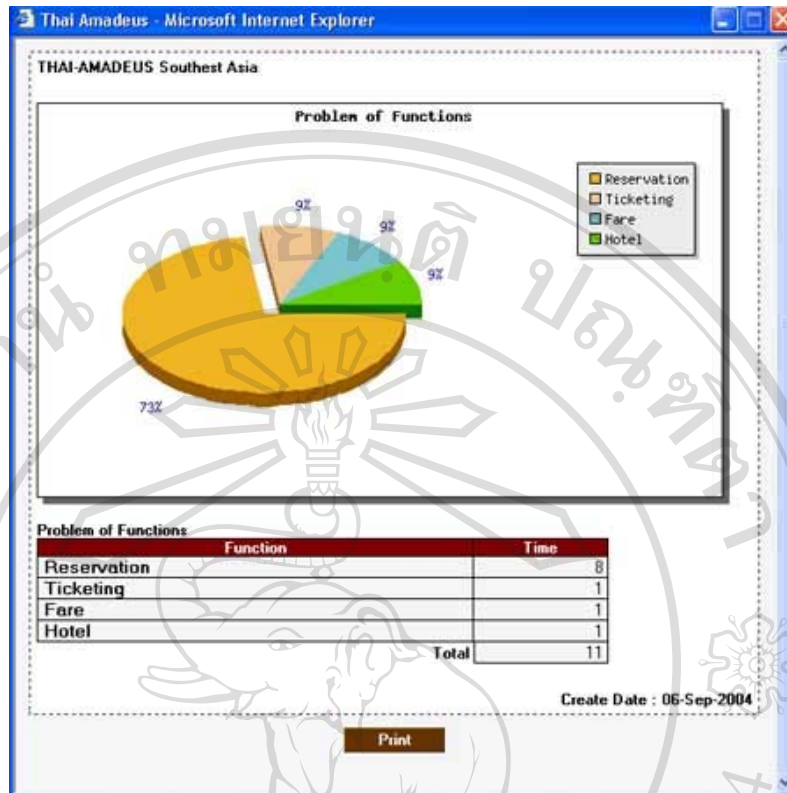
Thai Amadeus - Microsoft Internet Explorer

THAI-AMADEUS Southest Asia

Problem of Functions

Reservation
Ticketing
Fare
Hotel

9%
9%
9%
73%

Problem of Functions

| Function | Time |
|---|---|
| Reservation | 8 |
| Ticketing | 1 |
| Fare | 1 |
| Hotel | 1 |
| Total | 11 |

Create Date : 06-Sep-2004

Print